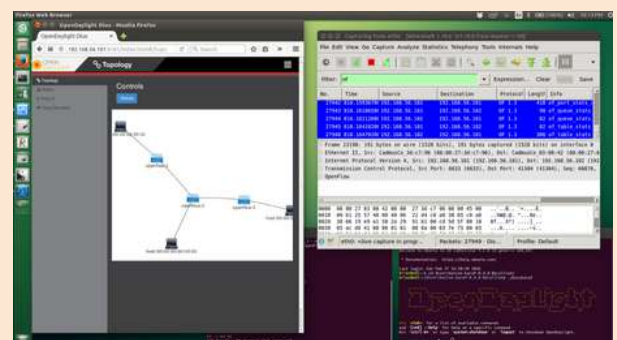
Firefox Web Browser

OpenDaylight Dlux - Mozilla Firefox

OpenDaylight Dlux

192.168.56.101

Search

Topology

Controls

Reload

Filter: of

Expression... Clear Apply Save

File Edit View Go Capture Analyze Statistics Telephony Tools Internals Help

| No. | Time | Source | Destination | Protocol | Length | Info |
|---|---|---|---|---|---|---|
| 27942 | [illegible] | 192.168.56.101 | 192.168.56.102 | OF 1.3 | 418 | of_port_stats |
| 27943 | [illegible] | 192.168.56.101 | 192.168.56.102 | OF 1.3 | 98 | of_queue_stats |
| 27944 | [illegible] | 192.168.56.101 | 192.168.56.102 | OF 1.3 | 82 | of_queue_stats |
| 27945 | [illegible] | 192.168.56.101 | 192.168.56.102 | OF 1.3 | 82 | of_table_stats |
| 27946 | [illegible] | 192.168.56.101 | 192.168.56.102 | OF 1.3 | 306 | of_table_stats |

Frame 22198: 191 bytes on wire (1528 bits), 191 bytes captured (1528 bits) on interface 0
Ethernet II, Src: CadmusCo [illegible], Dst: CadmusCo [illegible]
Internet Protocol Version 4, Src: 192.168.56.101 (192.168.56.101), Dst: 192.168.56.102 (192.168.56.102)
Transmission Control Protocol, Src Port: 6633 (6633), Dst Port: 41304 (41304), Seq: 46870, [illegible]
OpenFlow

eth0: <live capture in progr... Packets: 27949 · Dis... Profile: Default

OpenDaylight